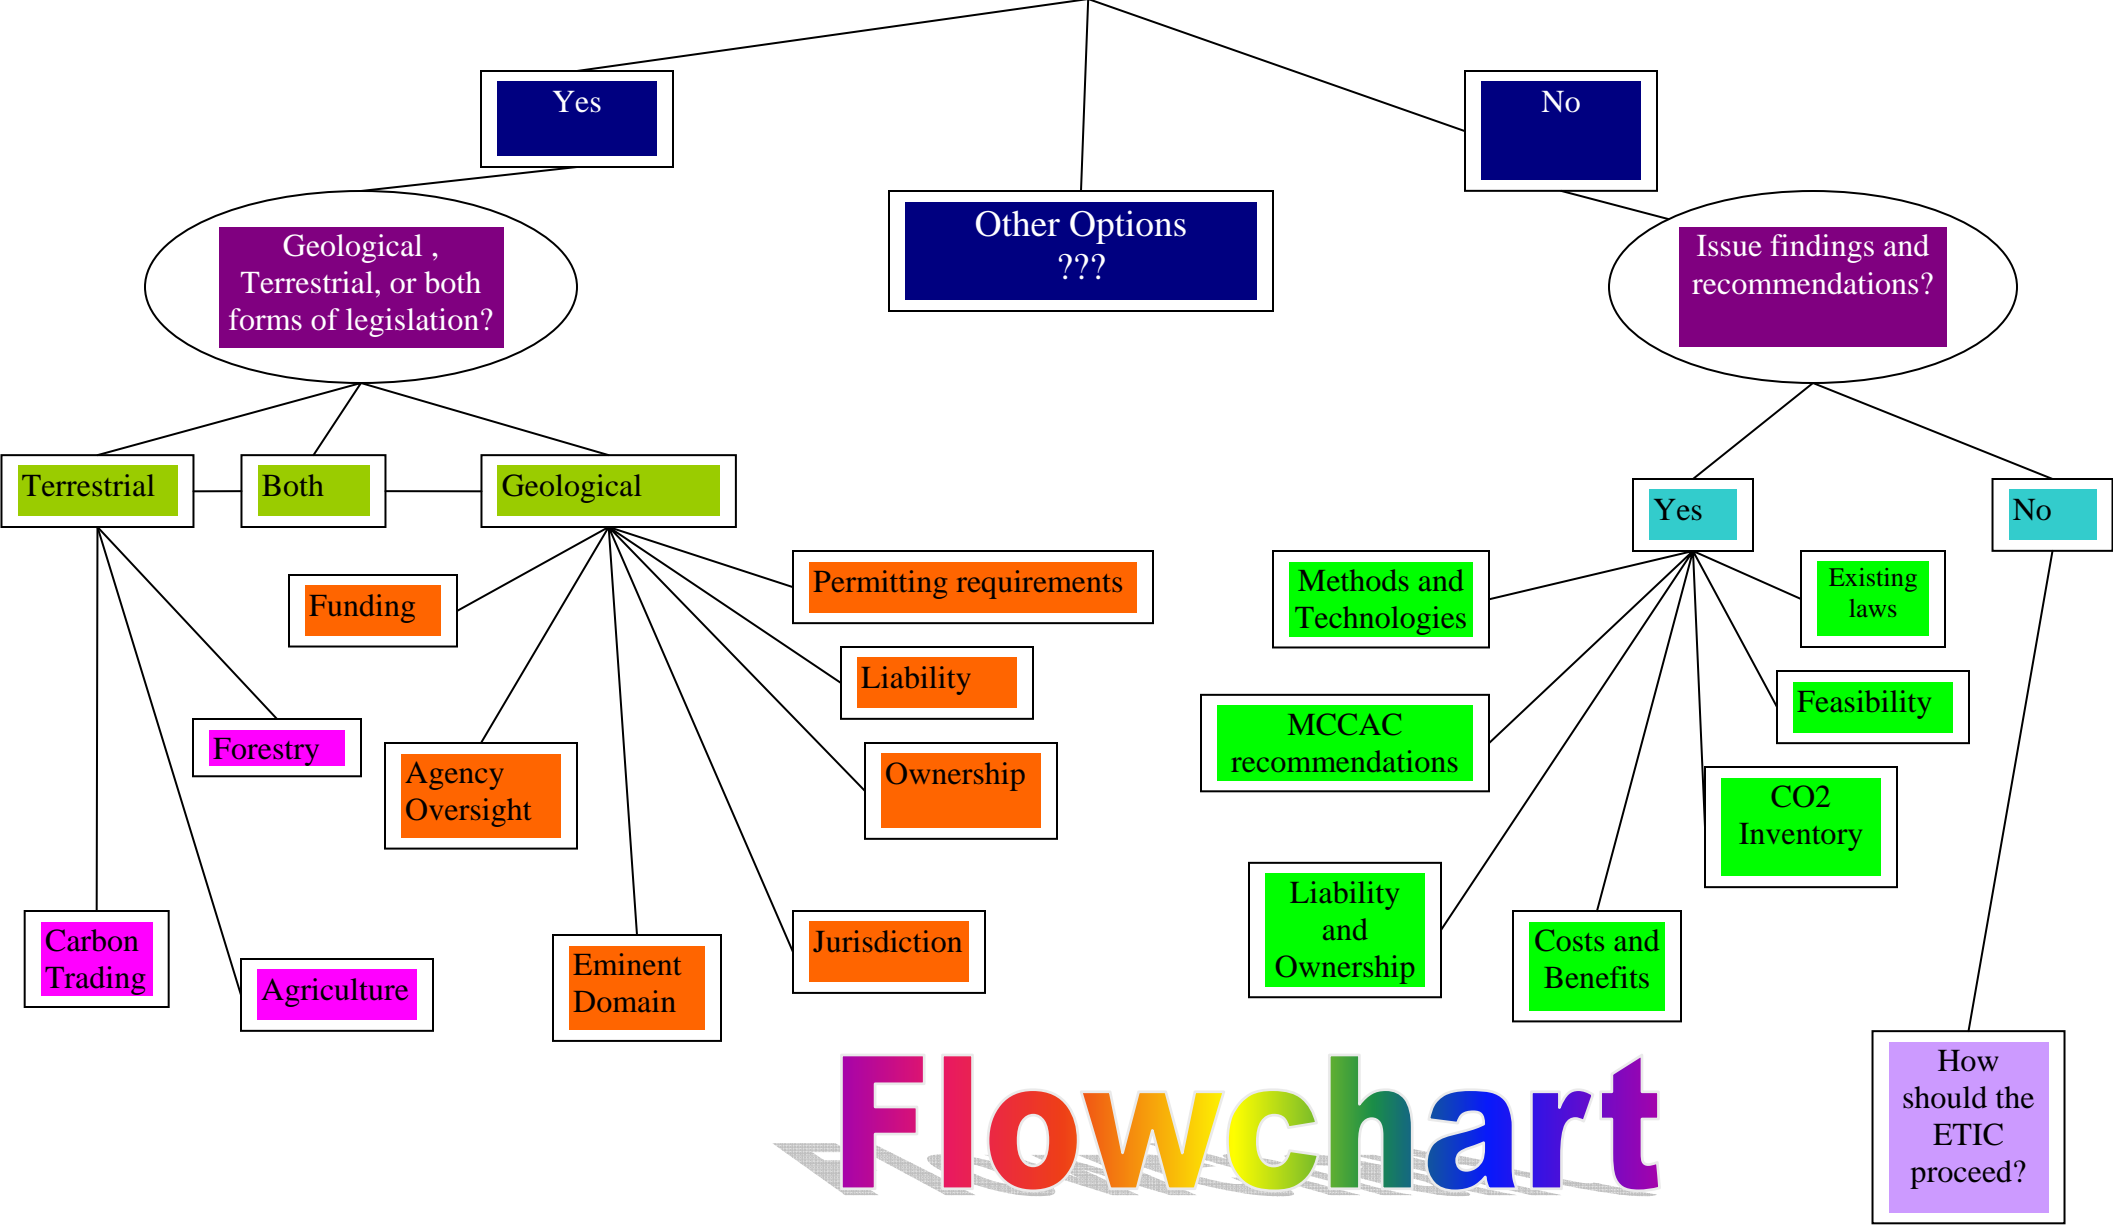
Yes

Other Options
???

No

Geological , Terrestrial, or both forms of legislation?

Issue findings and recommendations?

Terrestrial

Both

Geological

Yes

No

Funding

Permitting requirements

Methods and Technologies

Existing laws

Liability

Forestry

Agency Oversight

Ownership

MCCAC recommendations

Feasibility

CO2 Inventory

Carbon Trading

Agriculture

Eminent Domain

Jurisdiction

Liability and Ownership

Costs and Benefits

How should the ETIC proceed?

Flowchart